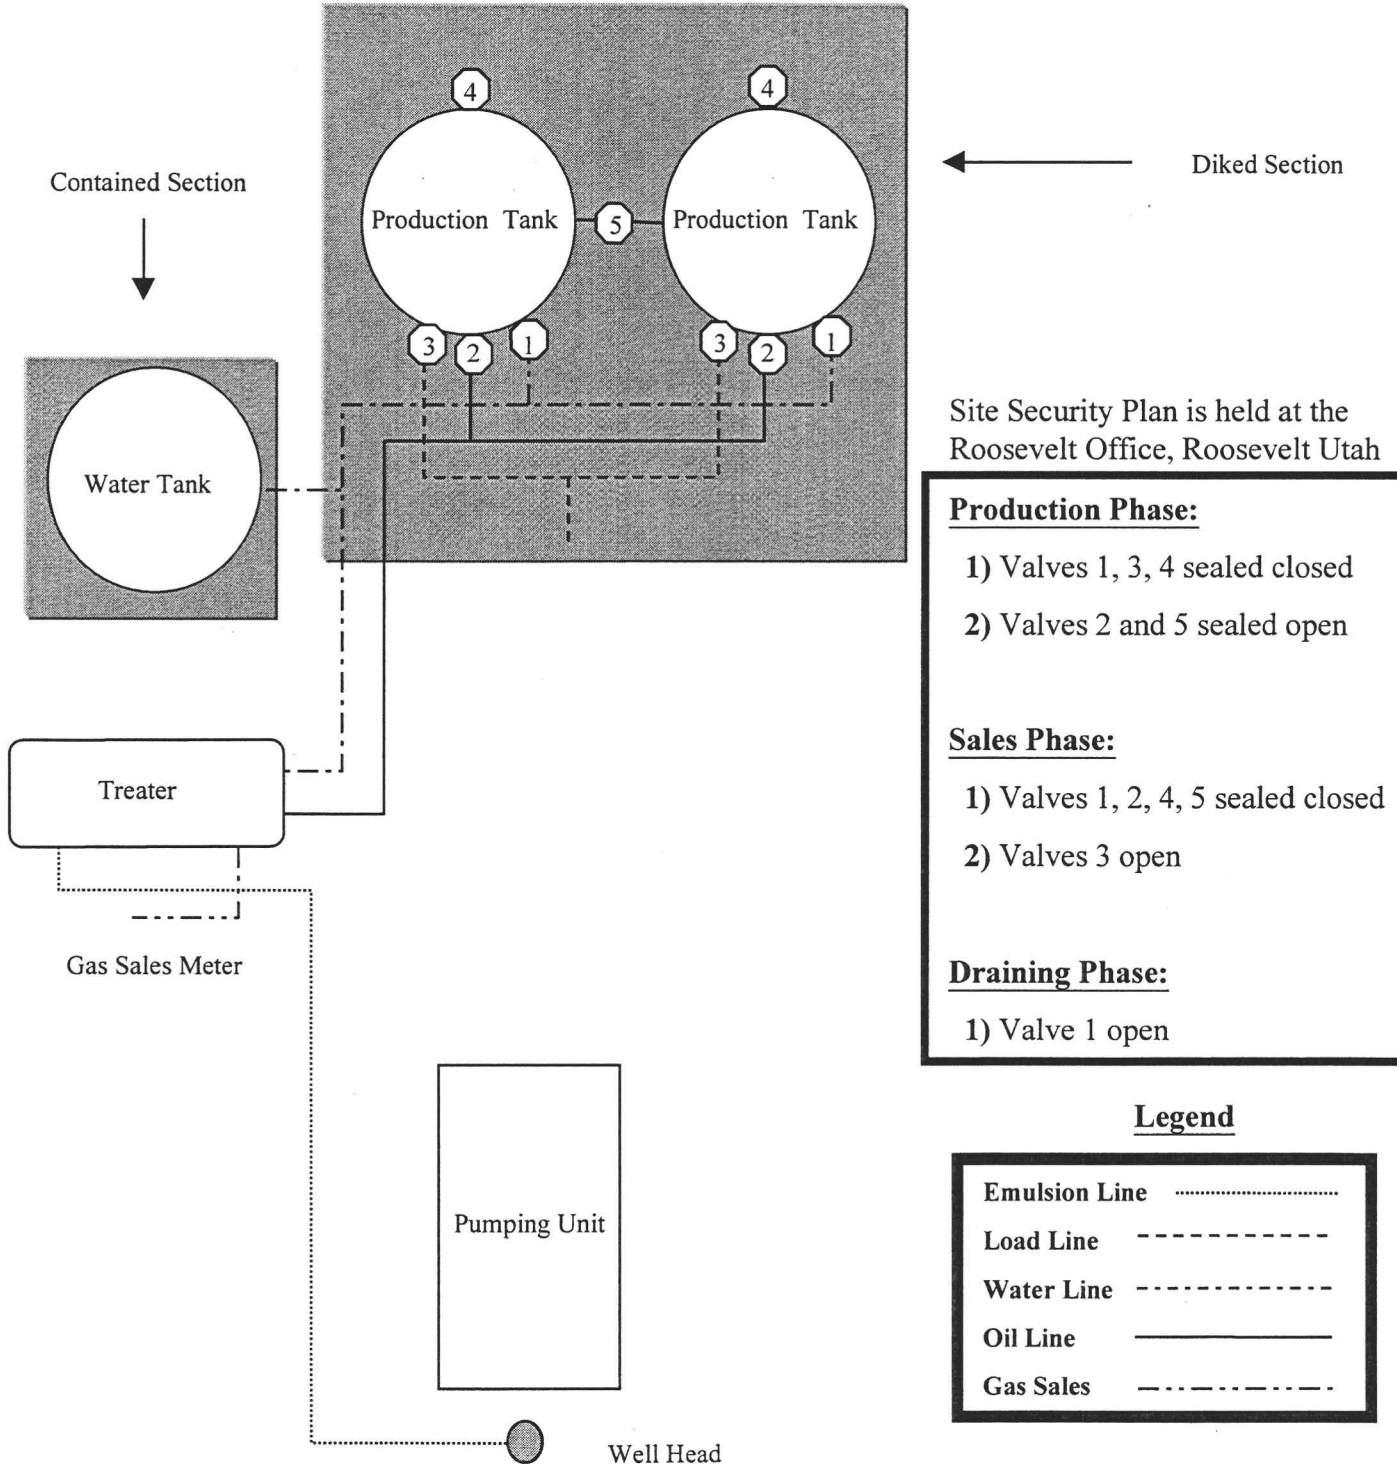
Contained Section

4

4

Production Tank

5

Production Tank

Diked Section

3 2 1

3 2 1

Water Tank

Site Security Plan is held at the Roosevelt Office, Roosevelt Utah

**Production Phase:**

1) Valves 1, 3, 4 sealed closed

2) Valves 2 and 5 sealed open

**Sales Phase:**

1) Valves 1, 2, 4, 5 sealed closed

2) Valves 3 open

**Draining Phase:**

1) Valve 1 open

Treater

Gas Sales Meter

Pumping Unit

**Legend**

Emulsion Line

Load Line

Water Line

Oil Line

Gas Sales

Well Head